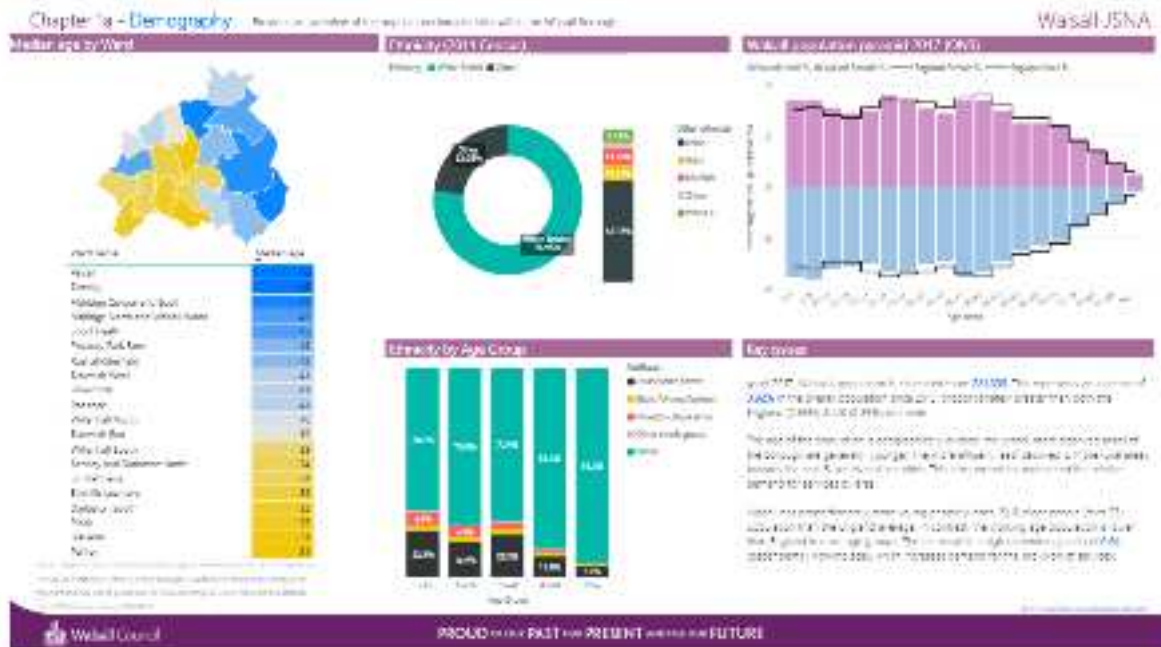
Chapter 1a – Demography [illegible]

Walsall JSNA

Median age by Ward

Ethnicity (2011 Census)

Walsall population pyramid 2017 (ONS)

Ward Name

Median Age

Pleck

Darlaston South

Paddock

Birchills Leamore

Aldridge Central and South

Pelsall

Streetly

Ethnicity by Age Group

Key points

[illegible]

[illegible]

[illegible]

Walsall Council

PROUD OF OUR PAST OUR PRESENT AND FOR OUR FUTURE